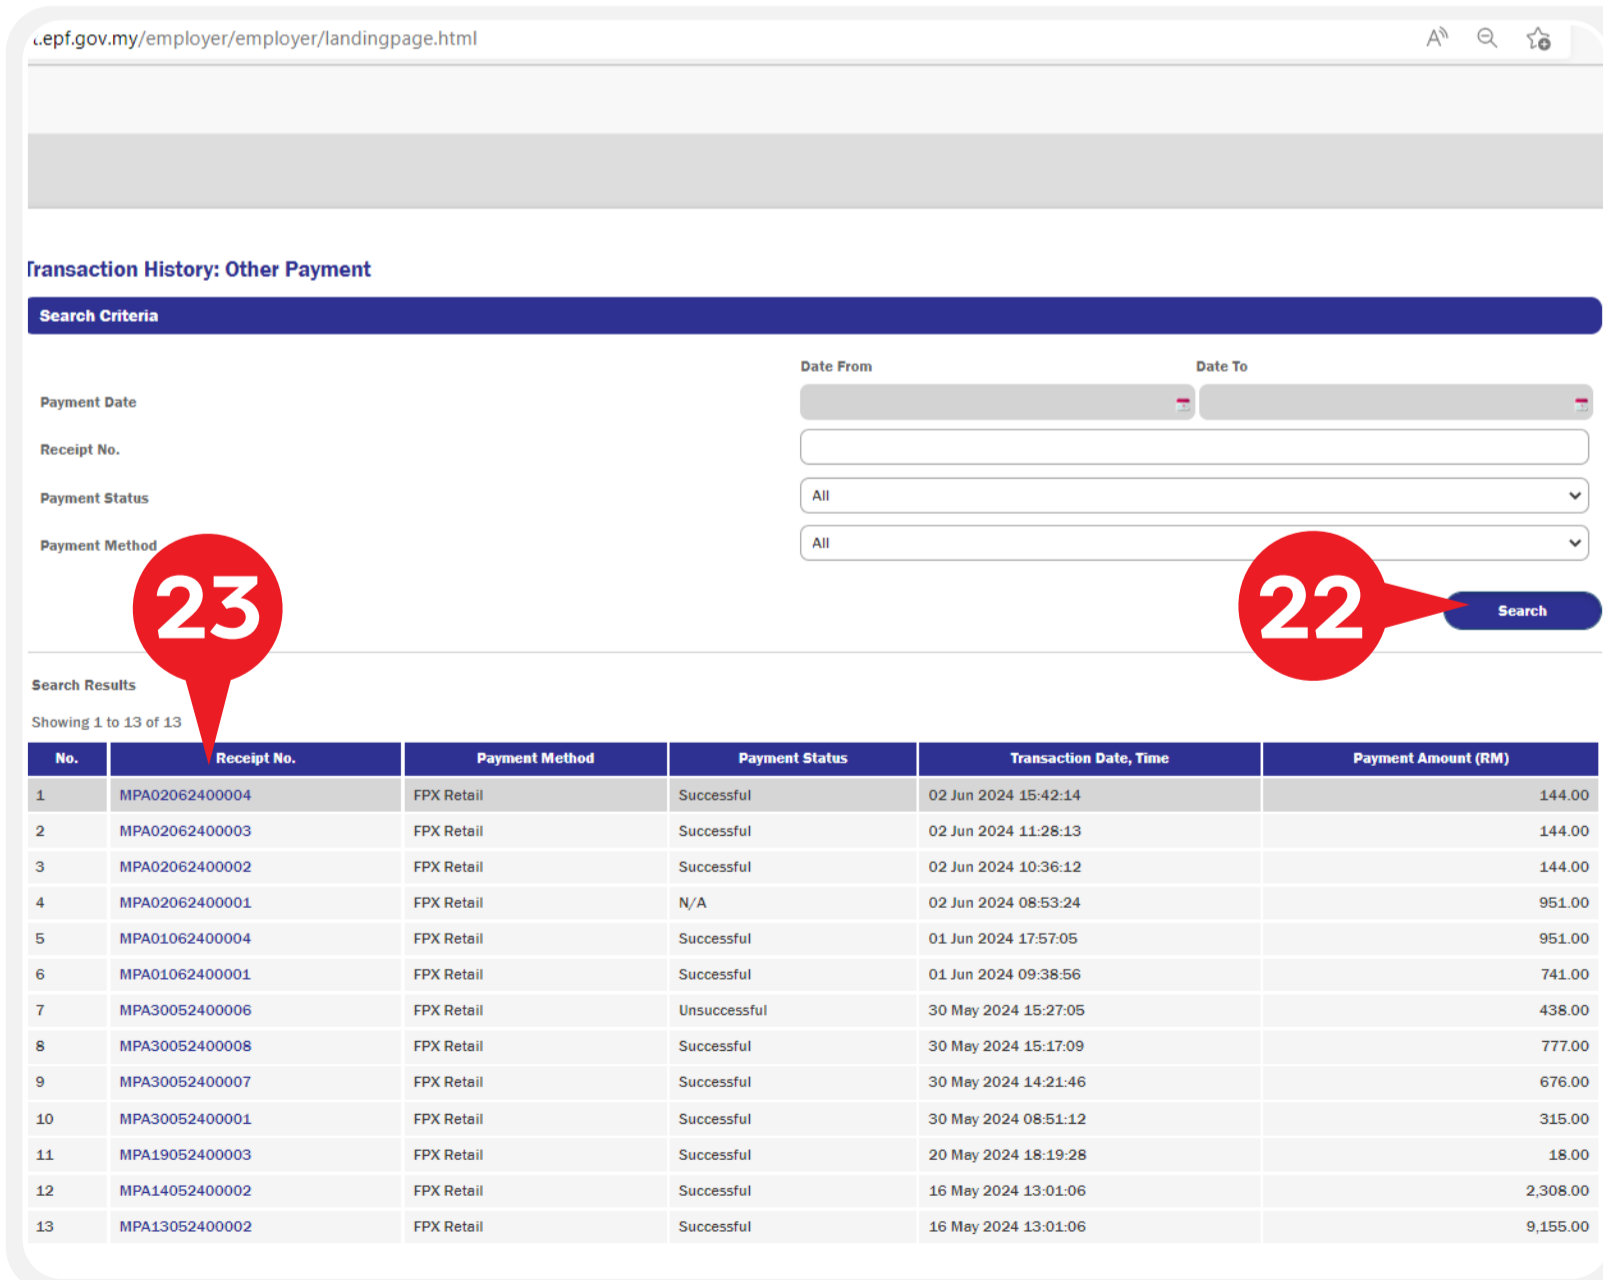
.epf.gov.my/employer/employer/landingpage.html

Transaction History: Other Payment

Search Criteria

Date From

Date To

Payment Date

Receipt No.

Payment Status

All

Payment Method

All

23

22

Search

Search Results

Showing 1 to 13 of 13

| No. | Receipt No. | Payment Method | Payment Status | Transaction Date, Time | Payment Amount (RM) |
|---|---|---|---|---|---|
| 1 | MPA02062400004 | FPX Retail | Successful | 02 Jun 2024 15:42:14 | 144.00 |
| 2 | MPA02062400003 | FPX Retail | Successful | 02 Jun 2024 11:28:13 | 144.00 |
| 3 | MPA02062400002 | FPX Retail | Successful | 02 Jun 2024 10:36:12 | 144.00 |
| 4 | MPA02062400001 | FPX Retail | N/A | 02 Jun 2024 08:53:24 | 951.00 |
| 5 | MPA01062400004 | FPX Retail | Successful | 01 Jun 2024 17:57:05 | 951.00 |
| 6 | MPA01062400001 | FPX Retail | Successful | 01 Jun 2024 09:38:56 | 741.00 |
| 7 | MPA30052400006 | FPX Retail | Unsuccessful | 30 May 2024 15:27:05 | 438.00 |
| 8 | MPA30052400008 | FPX Retail | Successful | 30 May 2024 15:17:09 | 777.00 |
| 9 | MPA30052400007 | FPX Retail | Successful | 30 May 2024 14:21:46 | 676.00 |
| 10 | MPA30052400001 | FPX Retail | Successful | 30 May 2024 08:51:12 | 315.00 |
| 11 | MPA19052400003 | FPX Retail | Successful | 20 May 2024 18:19:28 | 18.00 |
| 12 | MPA14052400002 | FPX Retail | Successful | 16 May 2024 13:01:06 | 2,308.00 |
| 13 | MPA13052400002 | FPX Retail | Successful | 16 May 2024 13:01:06 | 9,155.00 |